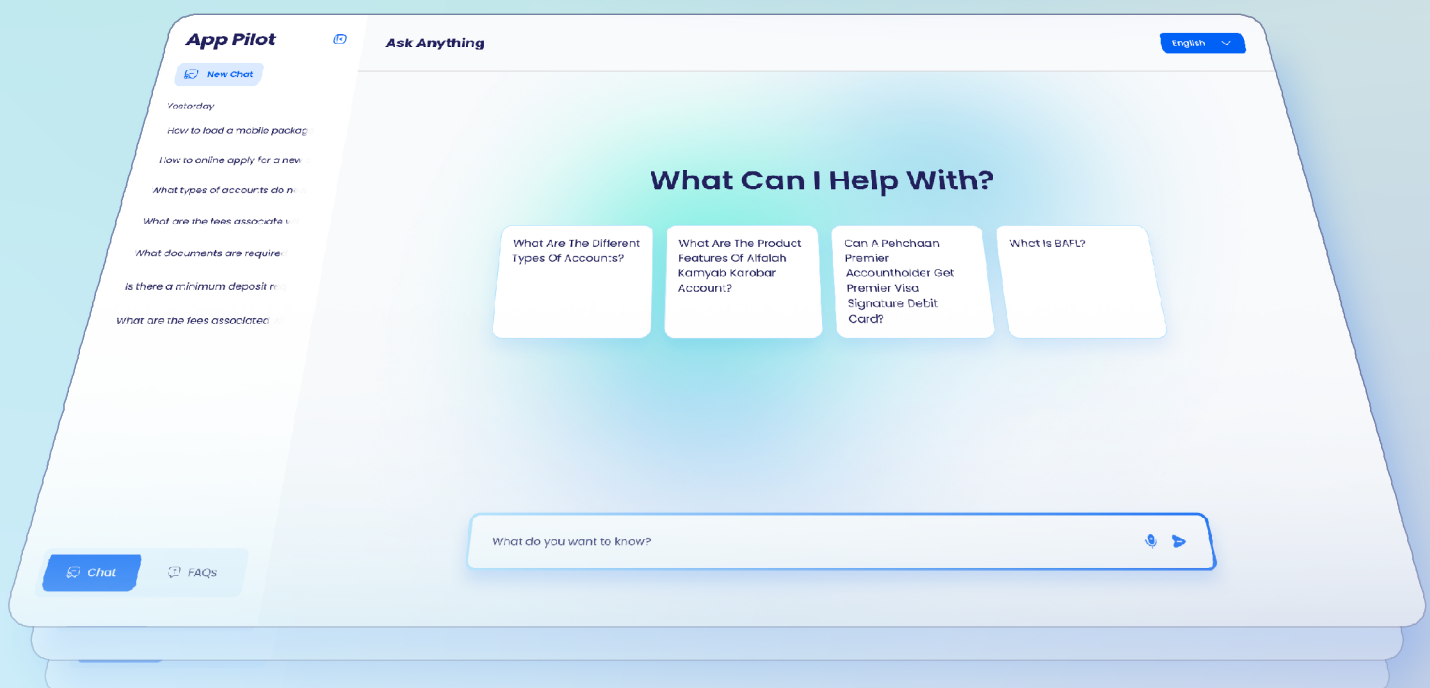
App Pilot

New Chat

Yesterday

How to load a mobile package

How to online apply for a new

What types of accounts do ne

What are the fees associate w

What documents are required

Is there a minimum deposit re

What are the fees associated

Chat

FAQs

Ask Anything

English

What Can I Help With?

What Are The Different Types Of Accounts?

What Are The Product Features Of Alfalah Kamyab Karobar Account?

Can A Pehchaan Premier Accountholder Get Premier Visa Signature Debit Card?

What Is BAFL?

What do you want to know?